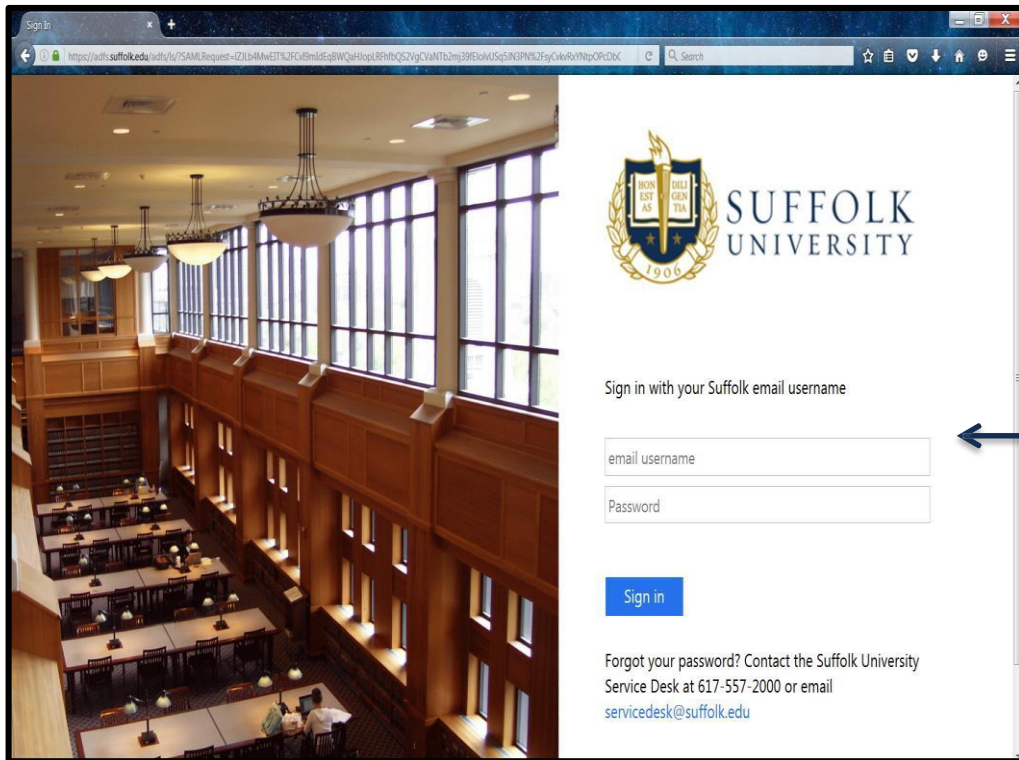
Sign In

https://adfs.suffolk.edu/adfs/ls/?SAMLRequest=fZJLb4MwEIT%2FCvl9mIdEqBWQaHJopL8FhfbQS2VgCVaNTb2mj39fEloIvUSq5iN3PN%2FsyCvkvRvYNtpOPcDbC

Search

HON EST AS

DILI GEN TIA

1906

SUFFOLK UNIVERSITY

Sign in with your Suffolk email username

email username

Password

Sign in

Forgot your password? Contact the Suffolk University Service Desk at 617-557-2000 or email servicedesk@suffolk.edu